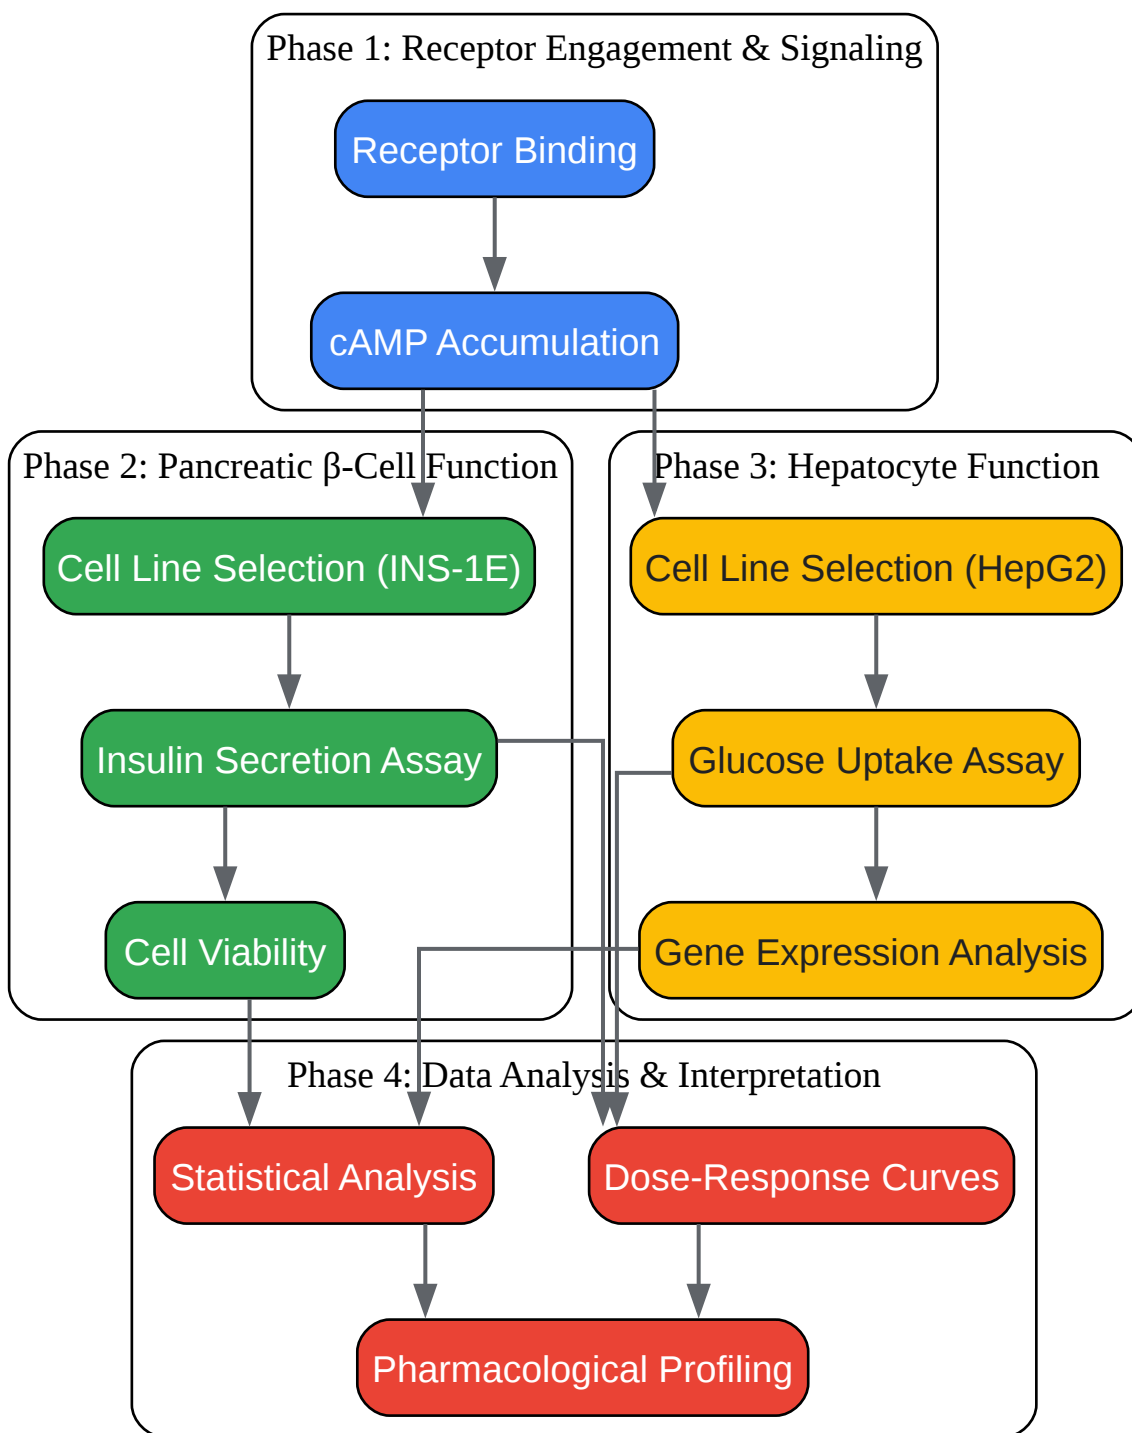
Phase 1: Receptor Engagement & Signaling

Receptor Binding

cAMP Accumulation

Phase 2: Pancreatic β-Cell Function

Cell Line Selection (INS-1E)

Insulin Secretion Assay

Cell Viability

Phase 3: Hepatocyte Function

Cell Line Selection (HepG2)

Glucose Uptake Assay

Gene Expression Analysis

Phase 4: Data Analysis & Interpretation

Statistical Analysis

Dose-Response Curves

Pharmacological Profiling